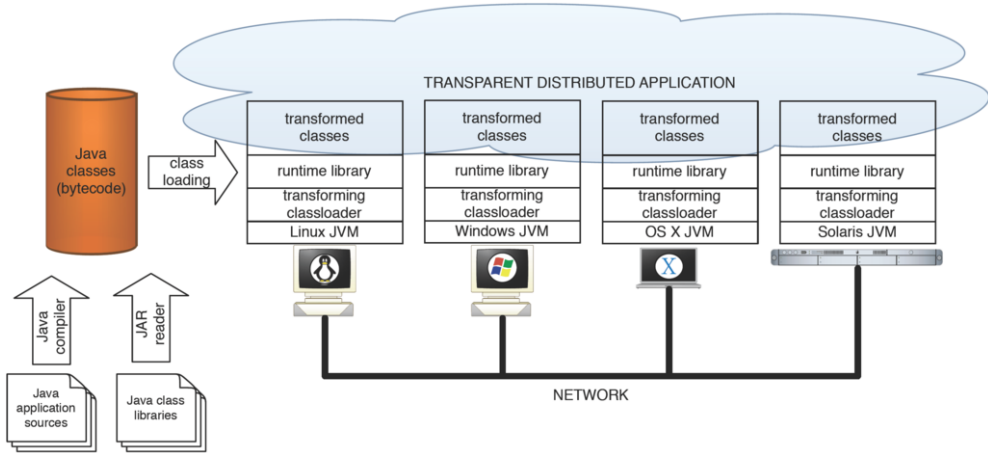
TRANSPARENT DISTRIBUTED APPLICATION

Java classes (bytecode)

class loading

| transformed classes | transformed classes | transformed classes | transformed classes |
|---|---|---|---|
| runtime library | runtime library | runtime library | runtime library |
| transforming classloader | transforming classloader | transforming classloader | transforming classloader |
| Linux JVM | Windows JVM | OS X JVM | Solaris JVM |

X

Java compiler

JAR reader

Java application sources

Java class libraries

NETWORK